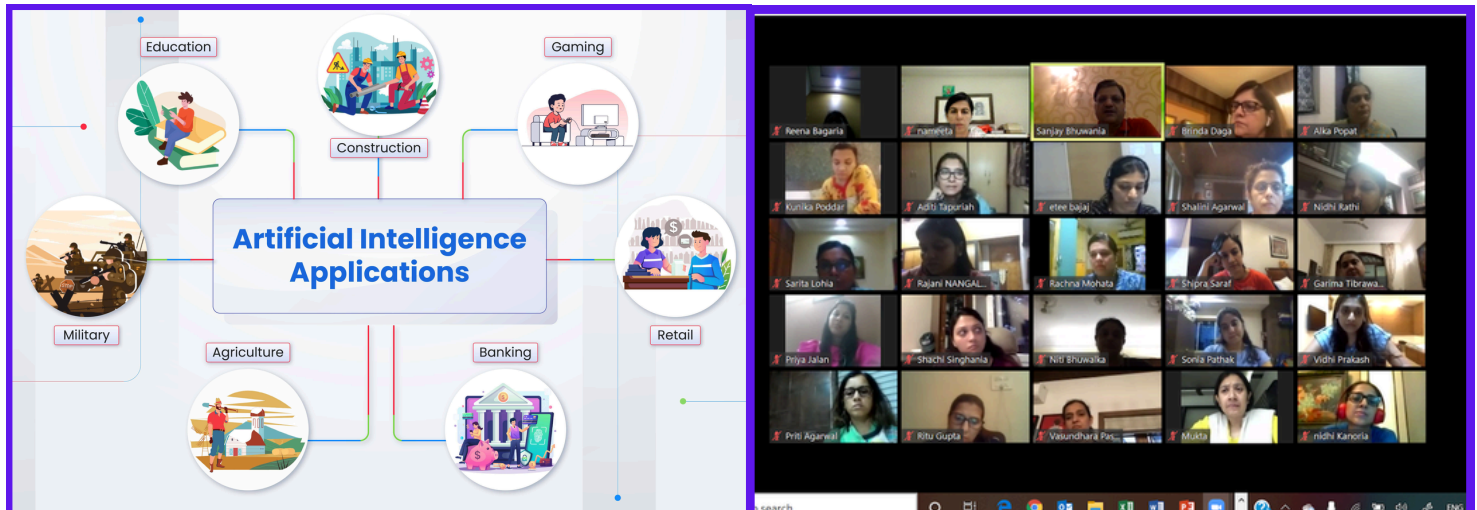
Education

Construction

Gaming

Artificial Intelligence Applications

Military

Retail

Agriculture

Banking

Reena Bagaria
nameeta
Sanjay Bhuwania
Brinda Daga
Alka Popat
Kunika Poddar
Aditi Tapuriah
etee bajaj
Shalini Agarwal
Nidhi Rathi
Sarita Lohia
Rajani NANGAL...
Rachna Mohata
Shipra Saraf
Garima Tibrawa...
Priya Jalan
Shachi Singhania
Niti Bhuwalka
Sonia Pathak
Vidhi Prakash
Priti Agarwal
Ritu Gupta
Vasundhara Pas...
Mukta
nidhi Kanoria

search
ENG